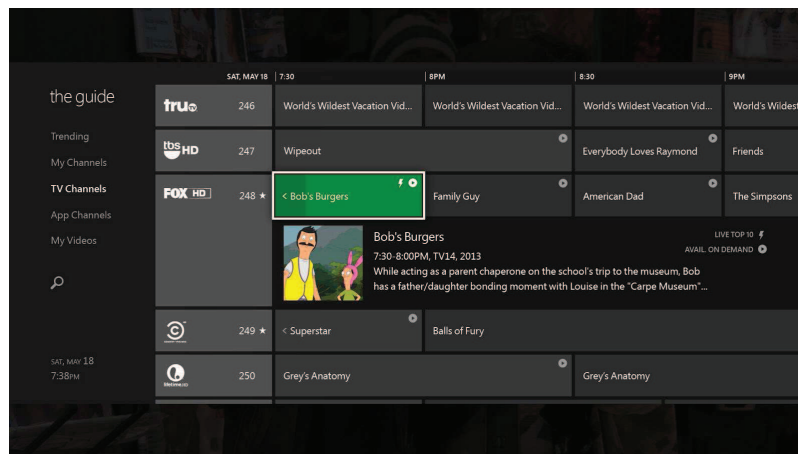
SAT, MAY 18 | 7:30 | 8PM | 8:30 | 9PM

the guide

Trending
My Channels
TV Channels
App Channels
My Videos

SAT, MAY 18
7:38PM

tru tv 246 World's Wildest Vacation Vid... | World's Wildest Vacation Vid... | World's Wildest Vacation Vid... | World's Wildest

tbs HD 247 Wipeout | Everybody Loves Raymond | Friends

FOX HD 248 ★ < Bob's Burgers | Family Guy | American Dad | The Simpsons

Bob's Burgers
7:30-8:00PM, TV14, 2013
While acting as a parent chaperone on the school's trip to the museum, Bob has a father/daughter bonding moment with Louise in the "Carpe Museum"...
LIVE TOP 10
AVAIL. ON DEMAND

249 ★ < Superstar | Balls of Fury

250 Grey's Anatomy | Grey's Anatomy